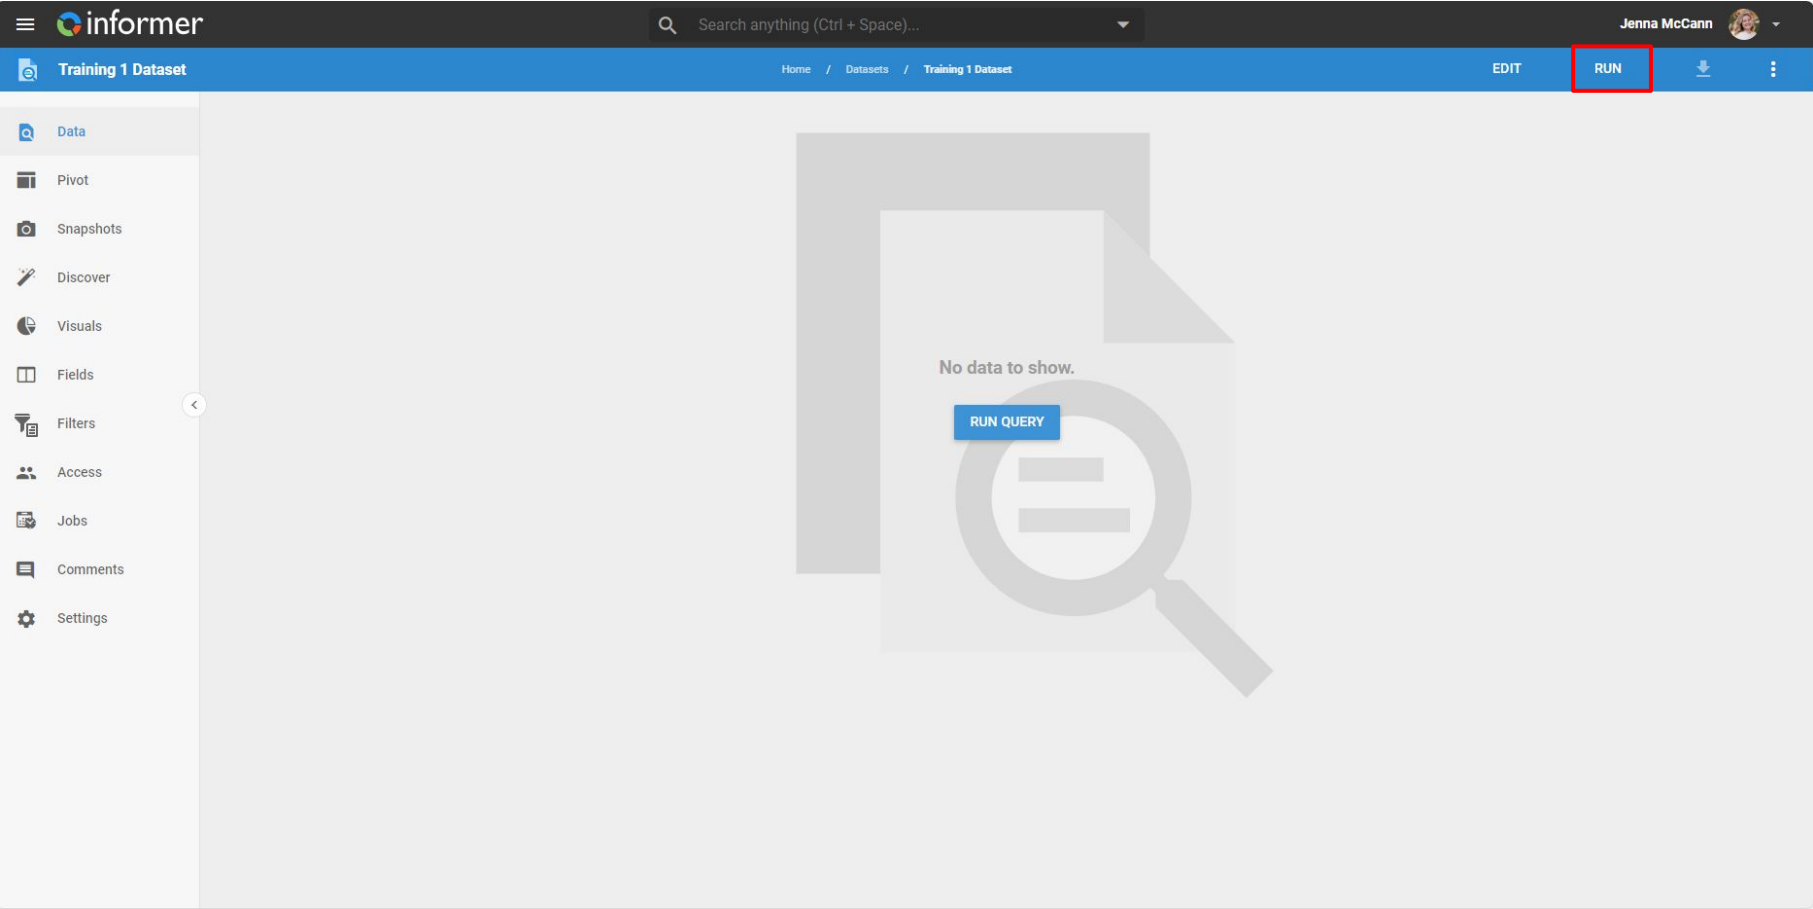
informer

Search anything (Ctrl + Space)...

Jenna McCann

Training 1 Dataset

Home / Datasets / Training 1 Dataset

EDIT

RUN

Data

Pivot

Snapshots

Discover

Visuals

Fields

Filters

Access

Jobs

Comments

Settings

No data to show.

RUN QUERY